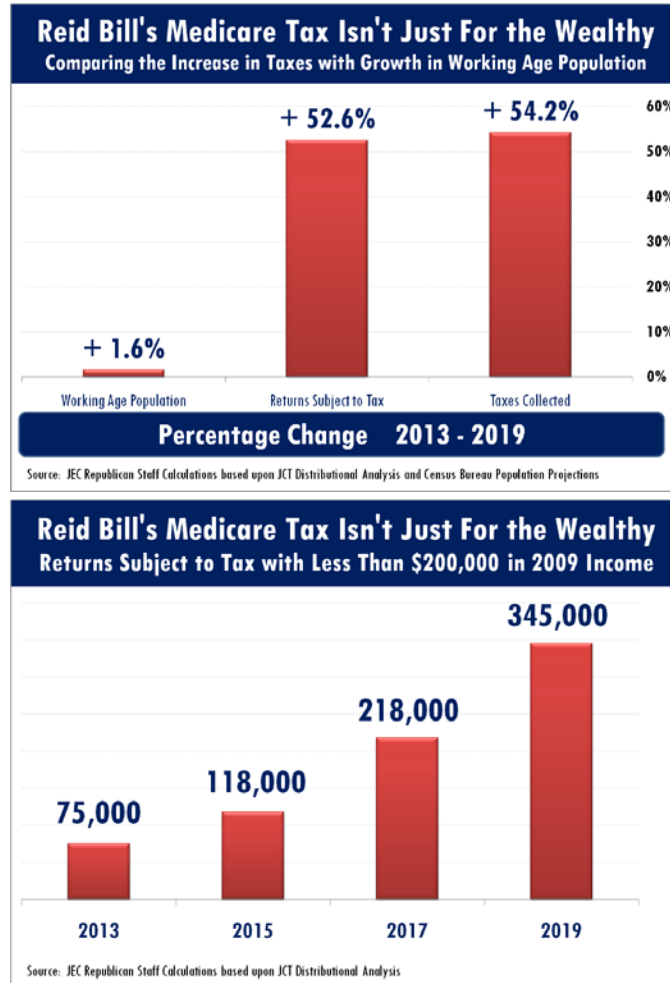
Reid Bill's Medicare Tax Isn't Just For the Wealthy
Comparing the Increase in Taxes with Growth in Working Age Population

+ 1.6%
+ 52.6%
+ 54.2%

60%
50%
40%
30%
20%
10%
0%

Working Age Population
Returns Subject to Tax
Taxes Collected

Percentage Change 2013 - 2019

Source: JEC Republican Staff Calculations based upon JCT Distributional Analysis and Census Bureau Population Projections

Reid Bill's Medicare Tax Isn't Just For the Wealthy
Returns Subject to Tax with Less Than $200,000 in 2009 Income

75,000
118,000
218,000
345,000

2013
2015
2017
2019

Source: JEC Republican Staff Calculations based upon JCT Distributional Analysis